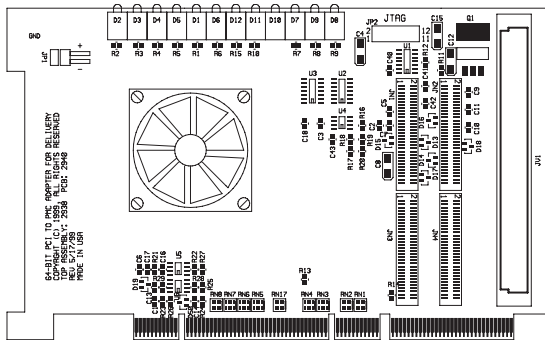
GND
JP1
+
-
D2 D3 D4 D5 D1 D6 D12 D11 D10 D7 D9 D8
R2 R3 R4 R5 R1 R6 R15 R10 R7 R8 R9
JP2 JTAG
C4
C15
Q1
12 11
U1
C12
C48
U3 U2
C18 C3
R16
C43 R18
R20 R17 R19
C8
JN4 JN1
JN3 JN2
C9 C11 C10
D18
JV1
64-BIT PCI TO PMC ADAPTER FOR DELIVERY
COPYRIGHT (C) 1999 ALL RIGHTS RESERVED
TOP ASSEMBLY: 2938 PCB: 2940
REV 5/7/99
MADE IN USA
D19 C6 C17 C16
U5 U6
R13
RN8 RN7 RN6 RN5 RN17 RN4 RN3 RN2 RN1
R27 R22 R28 R25
R14